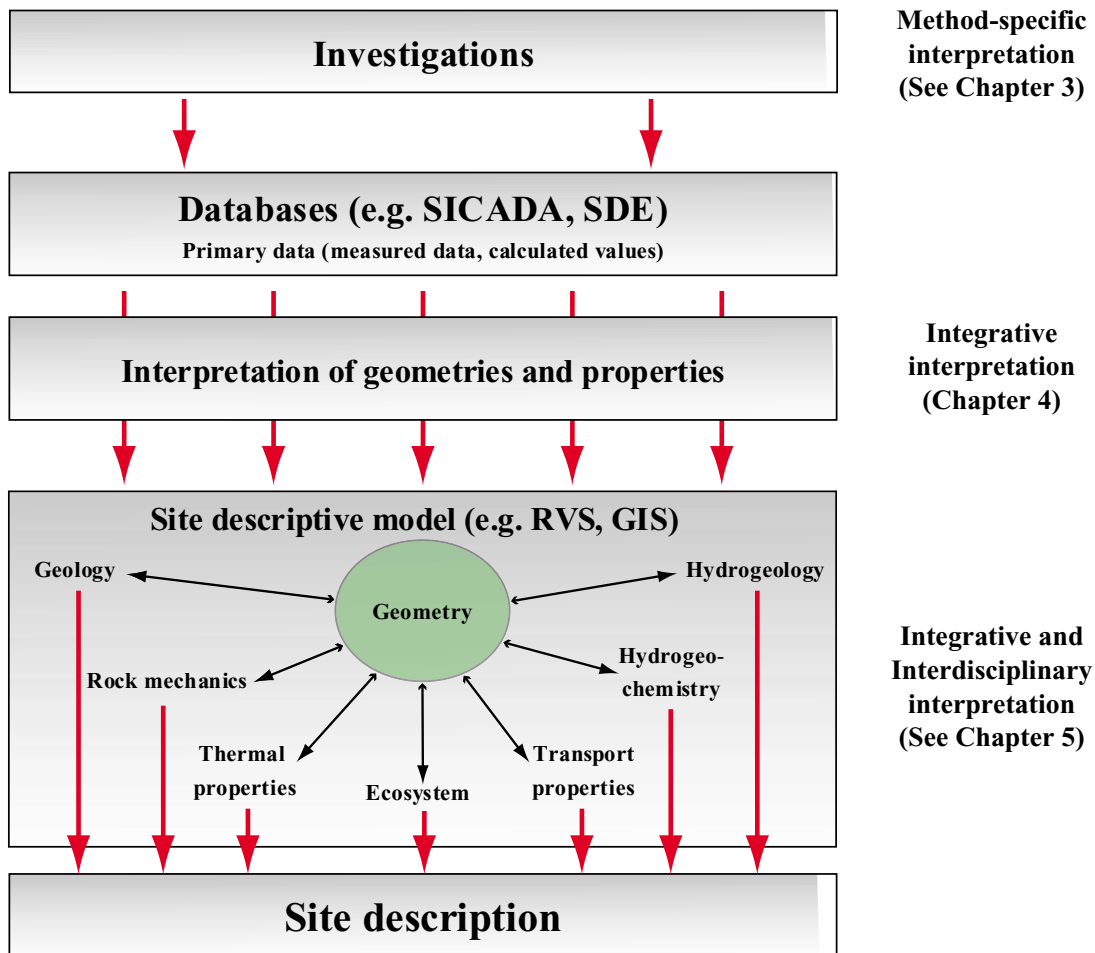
Investigations

Method-specific interpretation (See Chapter 3)

Databases (e.g. SICADA, SDE)
Primary data (measured data, calculated values)

Interpretation of geometries and properties

Integrative interpretation (Chapter 4)

Site descriptive model (e.g. RVS, GIS)

Geology

Hydrogeology

Geometry

Rock mechanics

Hydrogeochemistry

Thermal properties

Ecosystem

Transport properties

Integrative and Interdisciplinary interpretation (See Chapter 5)

Site description